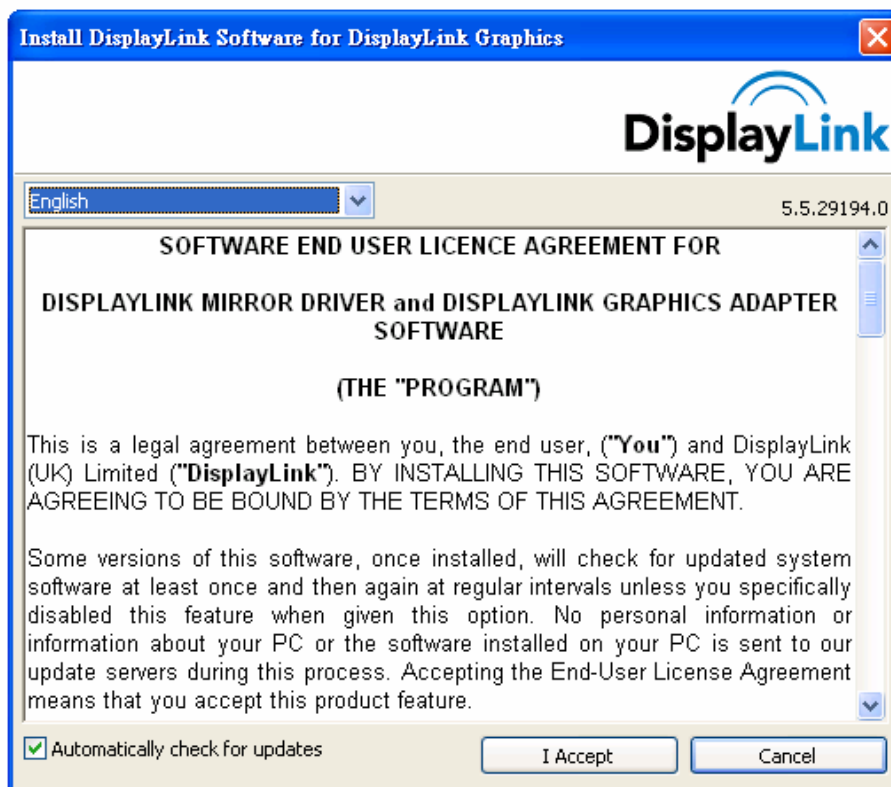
Install DisplayLink Software for DisplayLink Graphics

DisplayLink

English

5.5.29194.0

SOFTWARE END USER LICENCE AGREEMENT FOR

DISPLAYLINK MIRROR DRIVER and DISPLAYLINK GRAPHICS ADAPTER SOFTWARE

(THE "PROGRAM")

This is a legal agreement between you, the end user, ("You") and DisplayLink (UK) Limited ("DisplayLink"). BY INSTALLING THIS SOFTWARE, YOU ARE AGREEING TO BE BOUND BY THE TERMS OF THIS AGREEMENT.

Some versions of this software, once installed, will check for updated system software at least once and then again at regular intervals unless you specifically disabled this feature when given this option. No personal information or information about your PC or the software installed on your PC is sent to our update servers during this process. Accepting the End-User License Agreement means that you accept this product feature.

Automatically check for updates

I Accept

Cancel